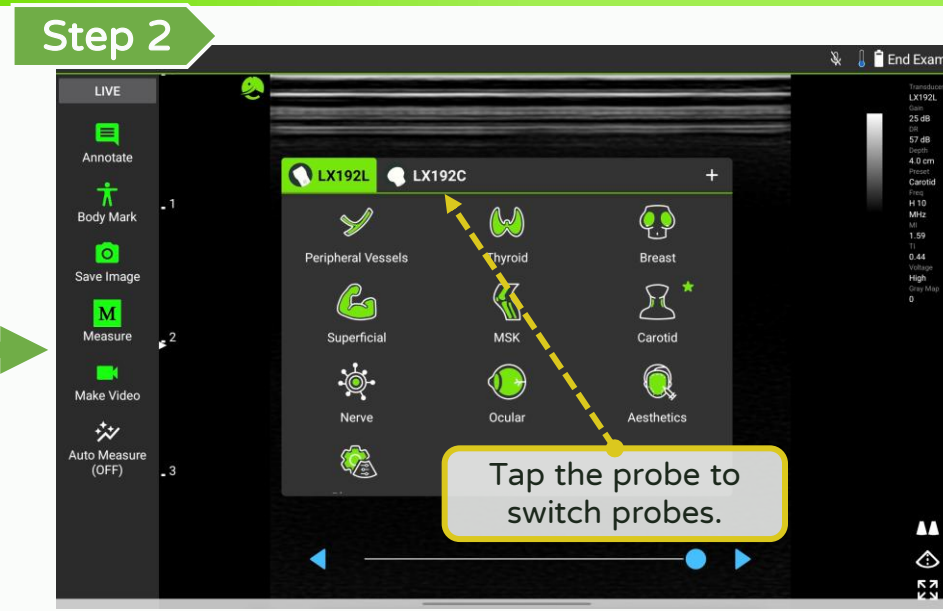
Step 2

End Exam

LIVE

Annotate

Body Mark

Save Image

M
Measure

Make Video

Auto Measure (OFF)

1

2

3

LX192L

LX192C

+

Peripheral Vessels

Thyroid

Breast

Superficial

MSK

Carotid

Nerve

Ocular

Aesthetics

Tap the probe to switch probes.

Transducer
LX192L
Gain
25 dB
DR
57 dB
Depth
4.0 cm
Preset
Carotid
Freq
H 10 MHz
MI
1.59
TI
0.44
Voltage
High
Gray Map
0